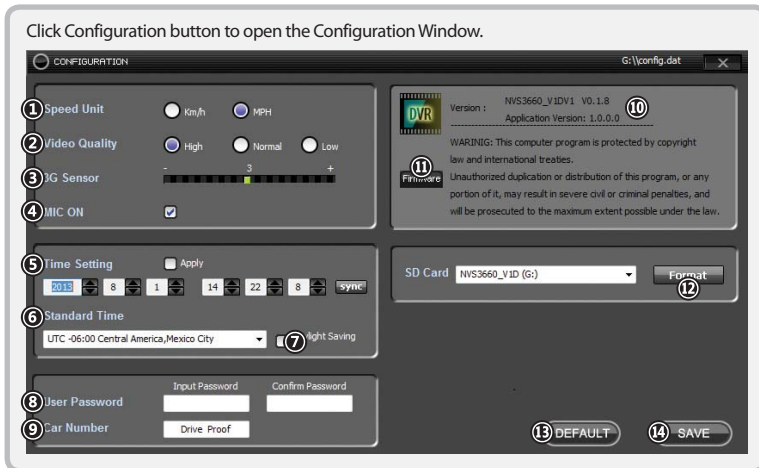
Click Configuration button to open the Configuration Window.

CONFIGURATION

G:\\config.dat

① Speed Unit Km/h MPH

② Video Quality High Normal Low

③ 3G Sensor - 3 +

④ MIC ON

⑤ Time Setting Apply

2013 8 1 14 22 8 sync

⑥ Standard Time

UTC -06:00 Central America,Mexico City

⑦ Daylight Saving

⑧ User Password Input Password Confirm Password

⑨ Car Number Drive Proof

DVR

Version : NVS3660_V1DV1 V0.1.8

Application Version: 1.0.0.0 ⑩

WARINIG: This computer program is protected by copyright law and international treaties.

Unauthorized duplication or distribution of this program, or any portion of it, may result in severe civil or criminal penalties, and will be prosecuted to the maximum extent possible under the law.

⑪ Firmware

SD Card NVS3660_V1D (G:)

Format ⑫

⑬ DEFAULT

⑭ SAVE